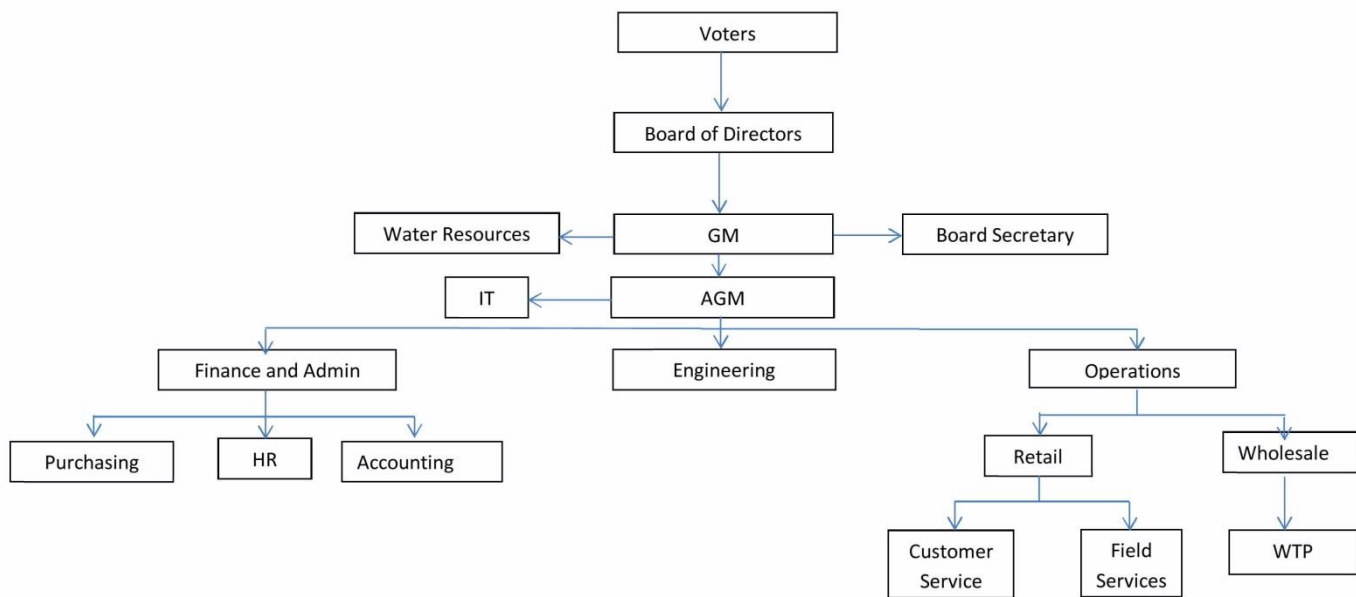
Voters

Board of Directors

Water Resources

GM

Board Secretary

IT

AGM

Finance and Admin

Engineering

Operations

Purchasing

HR

Accounting

Retail

Wholesale

Customer Service

Field Services

WTP